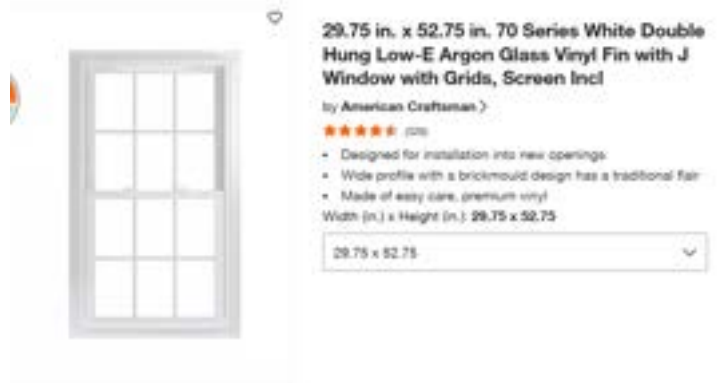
29.75 in. x 52.75 in. 70 Series White Double Hung Low-E Argon Glass Vinyl Fin with J Window with Grids, Screen Incl

by American Craftsman >

(329)

- Designed for installation into new openings
- Wide profile with a brickmould design has a traditional flair
- Made of easy care, premium vinyl

Width (in.) x Height (in.): 29.75 x 52.75

29.75 x 52.75